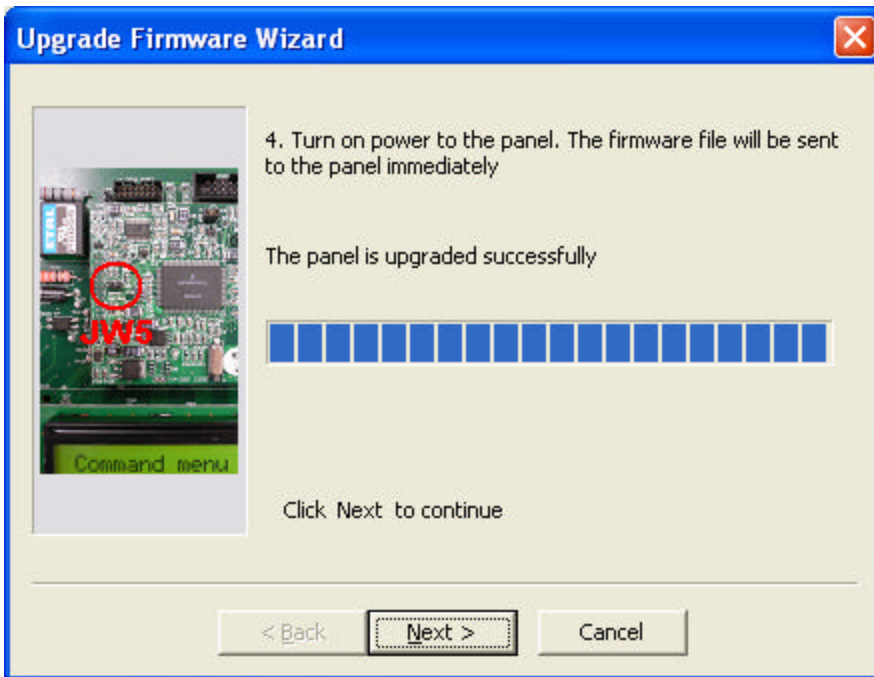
Upgrade Firmware Wizard

JW5

Command menu

4. Turn on power to the panel. The firmware file will be sent to the panel immediately

The panel is upgraded successfully

Click Next to continue

< Back

Next >

Cancel